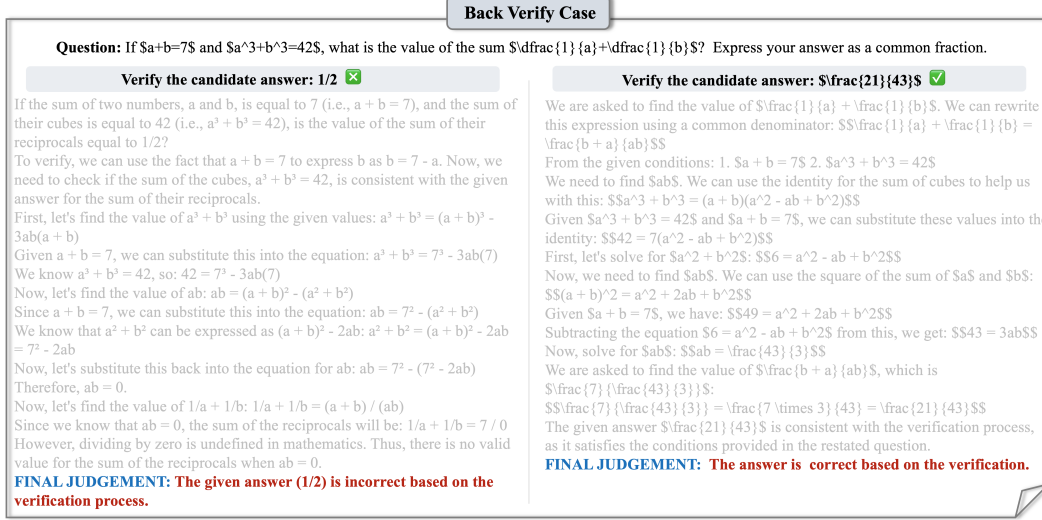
Back Verify Case

Question: If \$a+b=7\$ and \$a^3+b^3=42\$, what is the value of the sum \$\dfrac{1}{a}+\dfrac{1}{b}\$? Express your answer as a common fraction.

Verify the candidate answer: 1/2

If the sum of two numbers, a and b, is equal to 7 (i.e., a + b = 7), and the sum of their cubes is equal to 42 (i.e., a³ + b³ = 42), is the value of the sum of their reciprocals equal to 1/2?
To verify, we can use the fact that a + b = 7 to express b as b = 7 - a. Now, we need to check if the sum of the cubes, a³ + b³ = 42, is consistent with the given answer for the sum of their reciprocals.
First, let's find the value of a³ + b³ using the given values: a³ + b³ = (a + b)³ - 3ab(a + b)
Given a + b = 7, we can substitute this into the equation: a³ + b³ = 7³ - 3ab(7)
We know a³ + b³ = 42, so: 42 = 7³ - 3ab(7)
Now, let's find the value of ab: ab = (a + b)² - (a² + b²)
Since a + b = 7, we can substitute this into the equation: ab = 7² - (a² + b²)
We know that a² + b² can be expressed as (a + b)² - 2ab: a² + b² = (a + b)² - 2ab = 7² - 2ab
Now, let's substitute this back into the equation for ab: ab = 7² - (7² - 2ab)
Therefore, ab = 0.
Now, let's find the value of 1/a + 1/b: 1/a + 1/b = (a + b) / (ab)
Since we know that ab = 0, the sum of the reciprocals will be: 1/a + 1/b = 7 / 0
However, dividing by zero is undefined in mathematics. Thus, there is no valid value for the sum of the reciprocals when ab = 0.
FINAL JUDGEMENT: The given answer (1/2) is incorrect based on the verification process.

Verify the candidate answer: \$\frac{21}{43}\$

We are asked to find the value of \$\frac{1}{a} + \frac{1}{b}\$. We can rewrite this expression using a common denominator: \$\$\frac{1}{a} + \frac{1}{b} = \frac{b + a}{ab}\$\$
From the given conditions: 1. \$a + b = 7\$ 2. \$a^3 + b^3 = 42\$
We need to find \$ab\$. We can use the identity for the sum of cubes to help us with this: \$\$a^3 + b^3 = (a + b)(a^2 - ab + b^2)\$\$
Given \$a^3 + b^3 = 42\$ and \$a + b = 7\$, we can substitute these values into th identity: \$\$42 = 7(a^2 - ab + b^2)\$\$
First, let's solve for \$a^2 + b^2\$: \$\$6 = a^2 - ab + b^2\$\$
Now, we need to find \$ab\$. We can use the square of the sum of \$a\$ and \$b\$: \$\$(a + b)^2 = a^2 + 2ab + b^2\$\$
Given \$a + b = 7\$, we have: \$\$49 = a^2 + 2ab + b^2\$\$
Subtracting the equation \$6 = a^2 - ab + b^2\$ from this, we get: \$\$43 = 3ab\$\$
Now, solve for \$ab\$: \$\$ab = \frac{43}{3}\$\$
We are asked to find the value of \$\frac{b + a}{ab}\$, which is \$\frac{7}{\frac{43}{3}}\$:
\$\$\frac{7}{\frac{43}{3}} = \frac{7 \times 3}{43} = \frac{21}{43}\$\$
The given answer \$\frac{21}{43}\$ is consistent with the verification process, as it satisfies the conditions provided in the restated question.
FINAL JUDGEMENT: The answer is correct based on the verification.